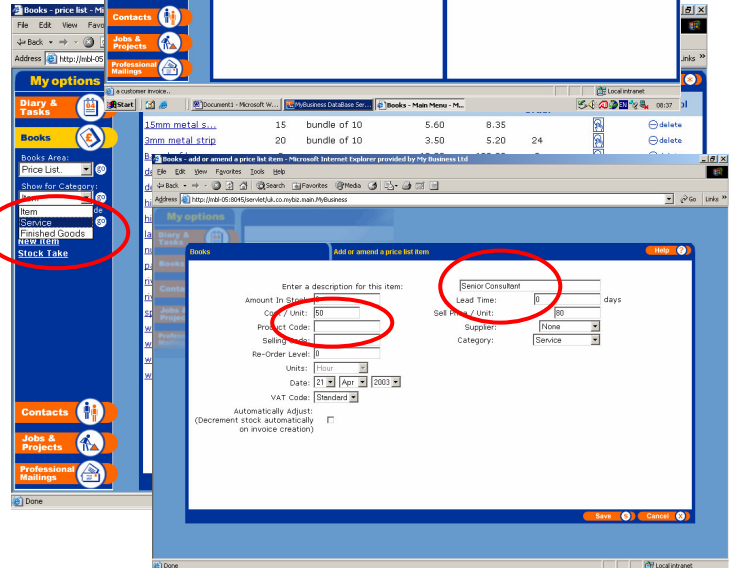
Books - price list - M
File Edit View Favo
Back
Address http://mbl-05

Contacts
Jobs & Projects
Professional Mailings

a customer invoice...
Local intranet
Start
Document1 - Microsoft W...
MyBusiness DataBase Ser...
Books - Main Menu - M...
08:37

Links

My options
Diary & Tasks
Books
Books Area:
Price List.
Show for Category:
Item
Service
Finished Goods
New Item
Stock Take
Contacts
Jobs & Projects
Professional Mailings
Done

| 15mm metal s... | 15 | bundle of 10 | 5.60 | 8.35 | | delete |
|---|---|---|---|---|---|---|
| 3mm metal strip | 20 | bundle of 10 | 3.50 | 5.20 | 24 | delete |

Books - add or amend a price list item - Microsoft Internet Explorer provided by My Business Ltd
File Edit View Favorites Tools Help
Back Search Favorites Media
Address http://mbl-05:8045/servlet/uk.co.mybiz.main.MyBusiness
Go Links

My options
Diary & Tasks
Books
Contacts
Jobs & Projects
Professional Mailings

Books
Add or amend a price list item
Help

Enter a description for this item: Senior Consultant
Amount In Stock:
Lead Time: 0 days
Cost / Unit: 50
Sell Price / Unit: 80
Product Code:
Supplier: None
Selling Code:
Category: Service
Re-Order Level: 0
Units: Hour
Date: 21 Apr 2003
VAT Code: Standard
Automatically Adjust:
(Decrement stock automatically on invoice creation)

Save
Cancel

Done
Local intranet